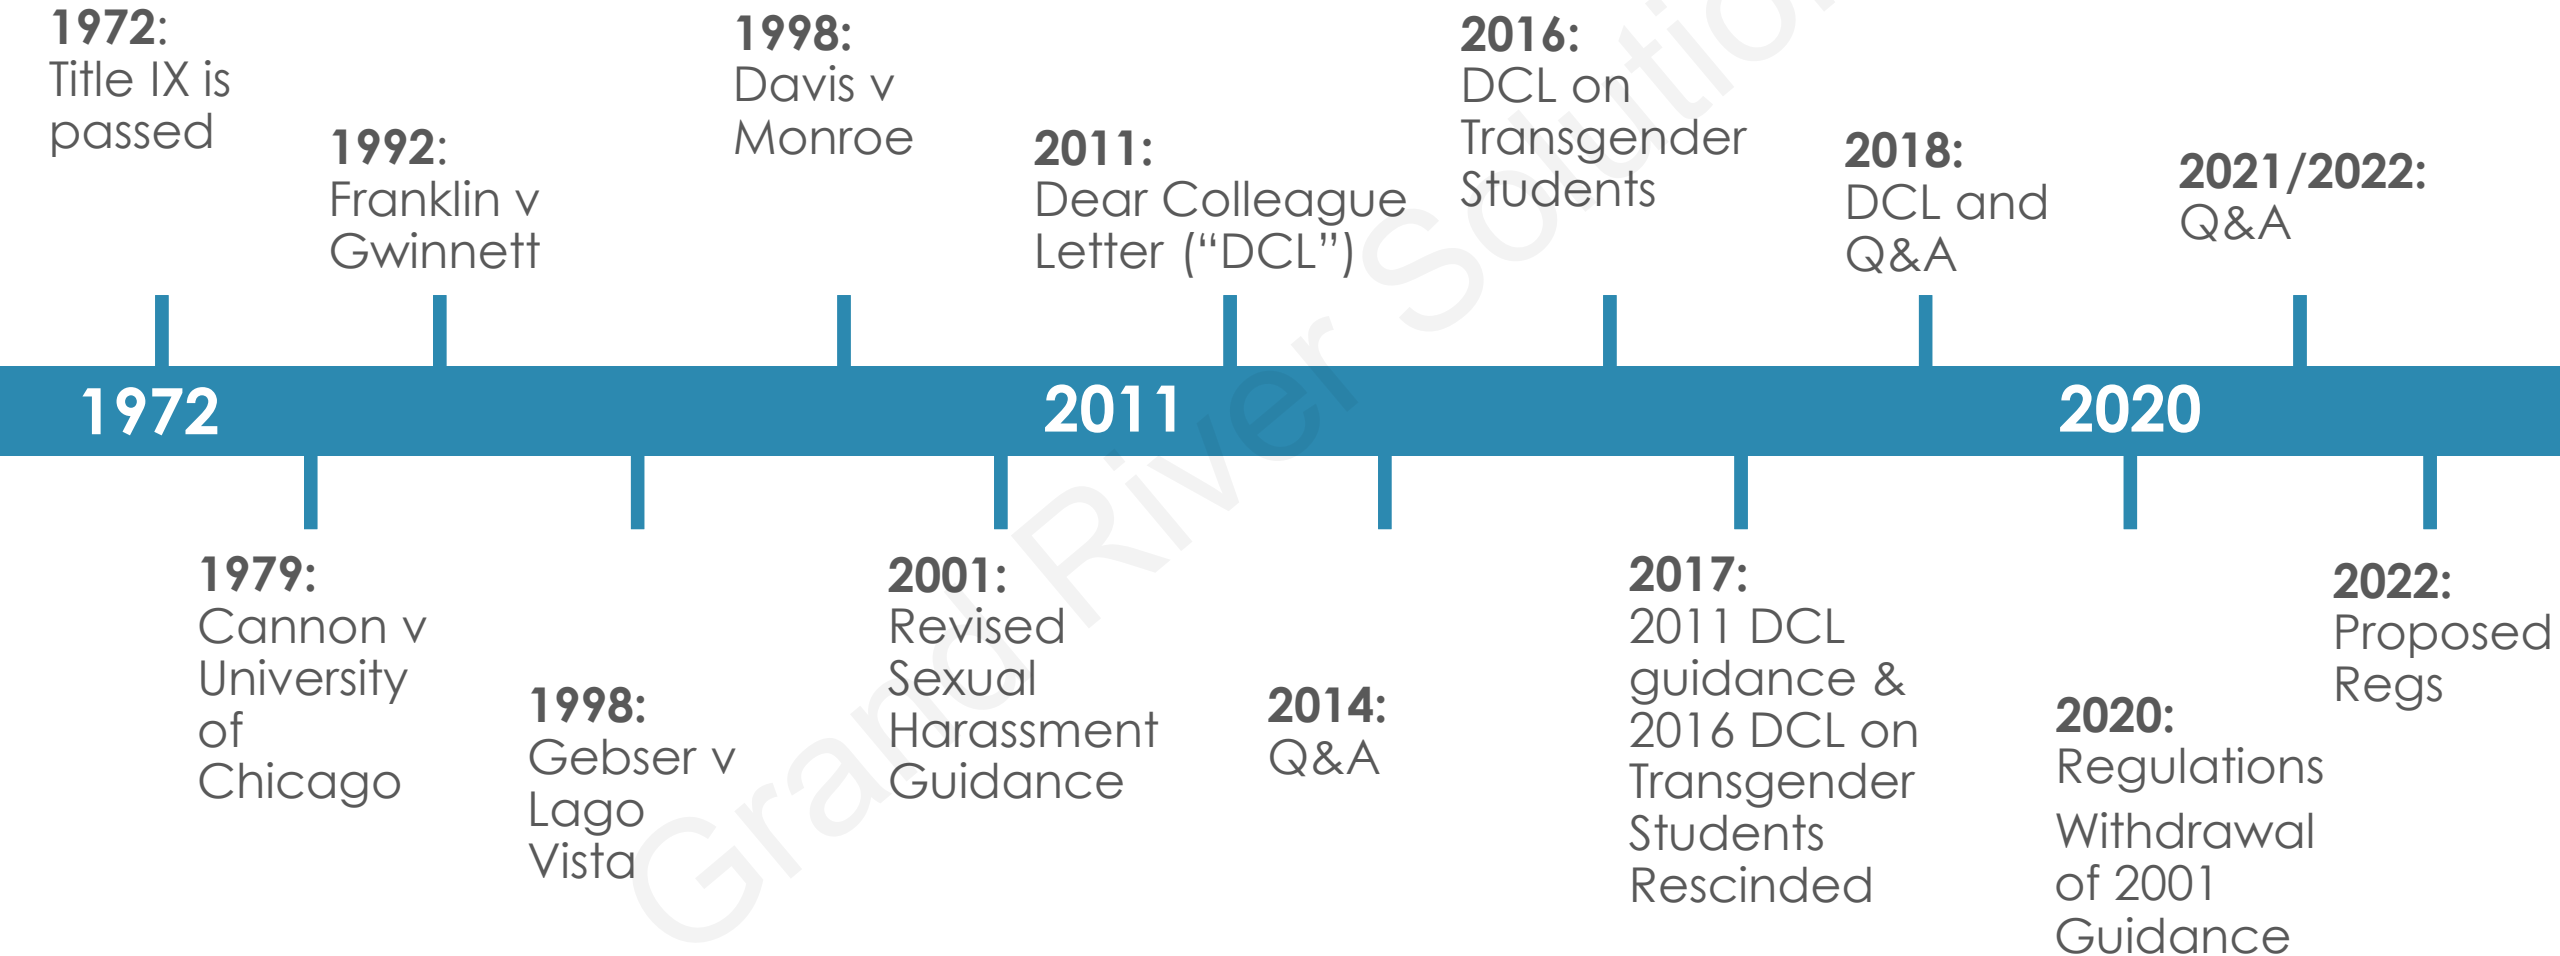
1972: Title IX is passed

1992: Franklin v Gwinnett

1998: Davis v Monroe

2011: Dear Colleague Letter (“DCL”)

2016: DCL on Transgender Students

2018: DCL and Q&A

2021/2022: Q&A

1972

2011

2020

1979: Cannon v University of Chicago

1998: Gebser v Lago Vista

2001: Revised Sexual Harassment Guidance

2014: Q&A

2017: 2011 DCL guidance & 2016 DCL on Transgender Students Rescinded

2020: Regulations Withdrawal of 2001 Guidance

2022: Proposed Regs

Grand River Solutions